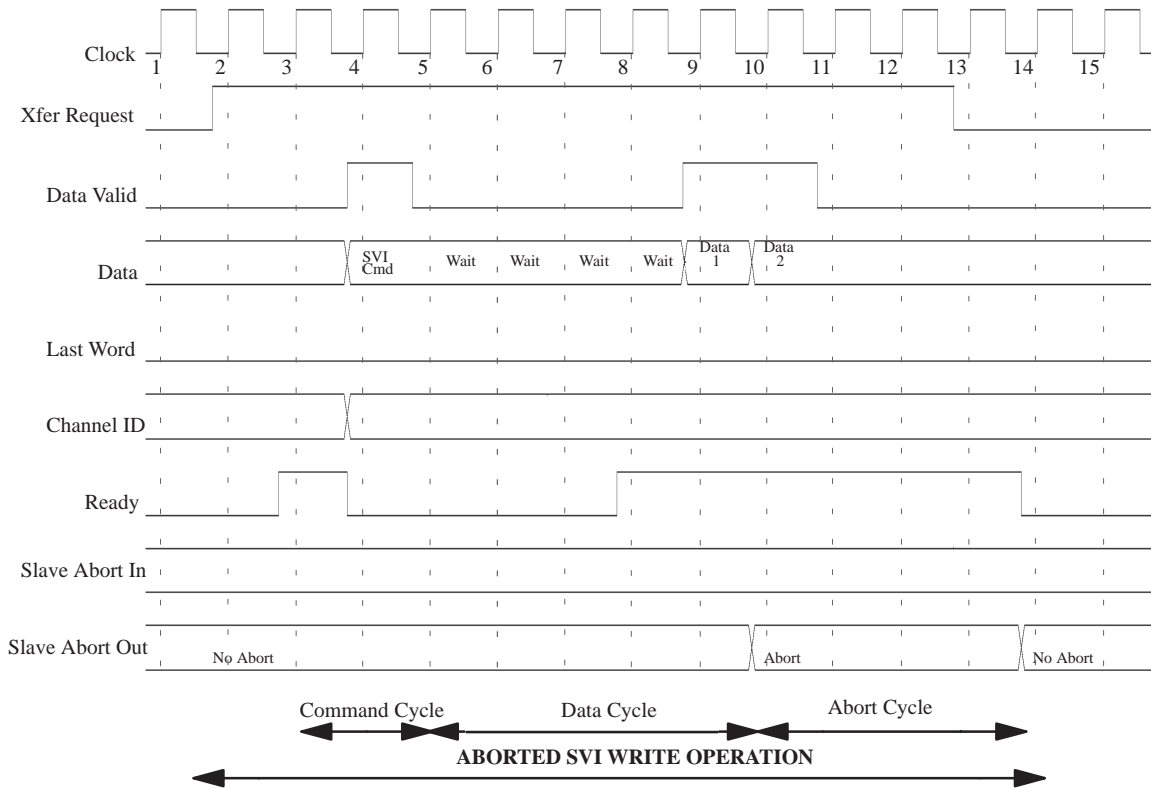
Clock
1 2 3 4 5 6 7 8 9 10 11 12 13 14 15

Xfer Request

Data Valid

Data
SVI Cmd
Wait
Wait
Wait
Wait
Data 1
Data 2

Last Word

Channel ID

Ready

Slave Abort In

Slave Abort Out
No Abort
Abort
No Abort

Command Cycle
Data Cycle
Abort Cycle

ABORTED SVI WRITE OPERATION